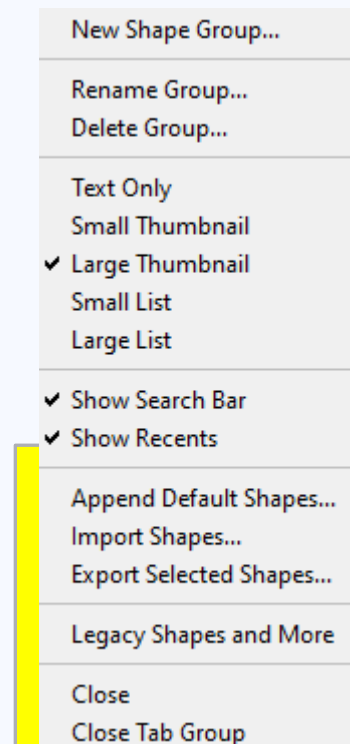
New Shape Group...

Rename Group...
Delete Group...

Text Only
Small Thumbnail
✔ Large Thumbnail
Small List
Large List

✔ Show Search Bar
✔ Show Recents

Append Default Shapes...
Import Shapes...
Export Selected Shapes...

Legacy Shapes and More

Close
Close Tab Group